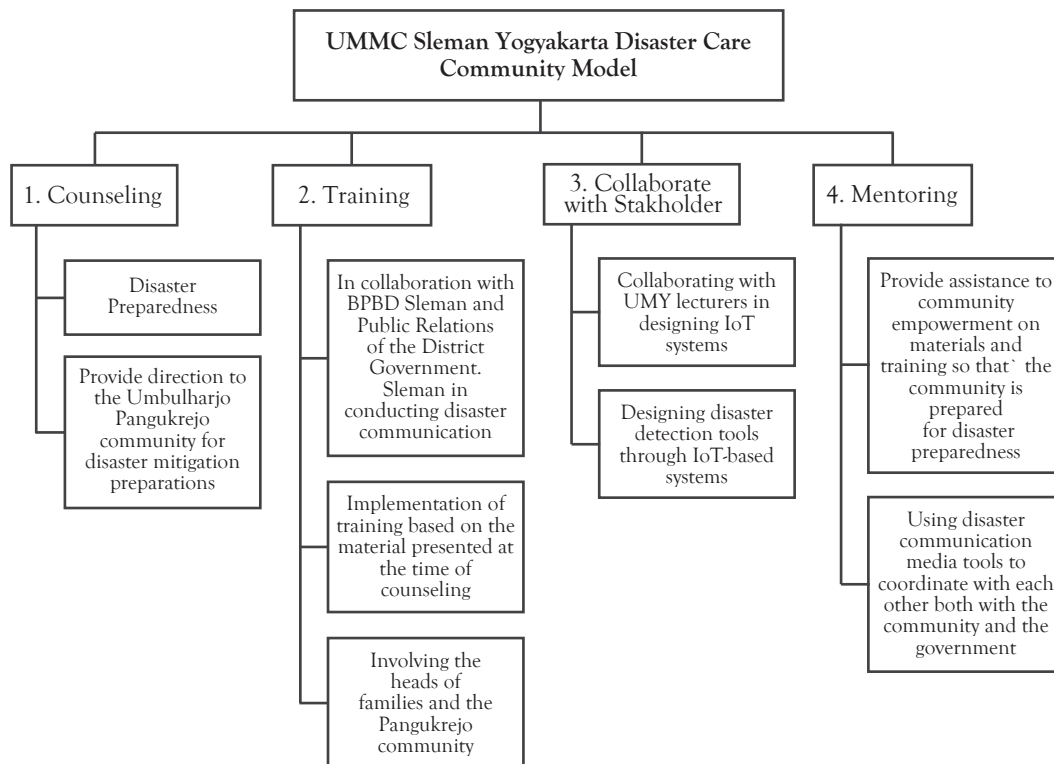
UMMC Sleman Yogyakarta Disaster Care Community Model

1. Counseling

Disaster Preparedness

Provide direction to the Umbulharjo Pangukrejo community for disaster mitigation preparations

2. Training

In collaboration with BPBD Sleman and Public Relations of the District Government. Sleman in conducting disaster communication

Implementation of training based on the material presented at the time of counseling

Involving the heads of families and the Pangukrejo community

3. Collaborate with Stakholder

Collaborating with UMY lecturers in designing IoT systems

Designing disaster detection tools through IoT-based systems

4. Mentoring

Provide assistance to community empowerment on materials and training so that` the community is prepared for disaster preparedness

Using disaster communication media tools to coordinate with each other both with the community and the government